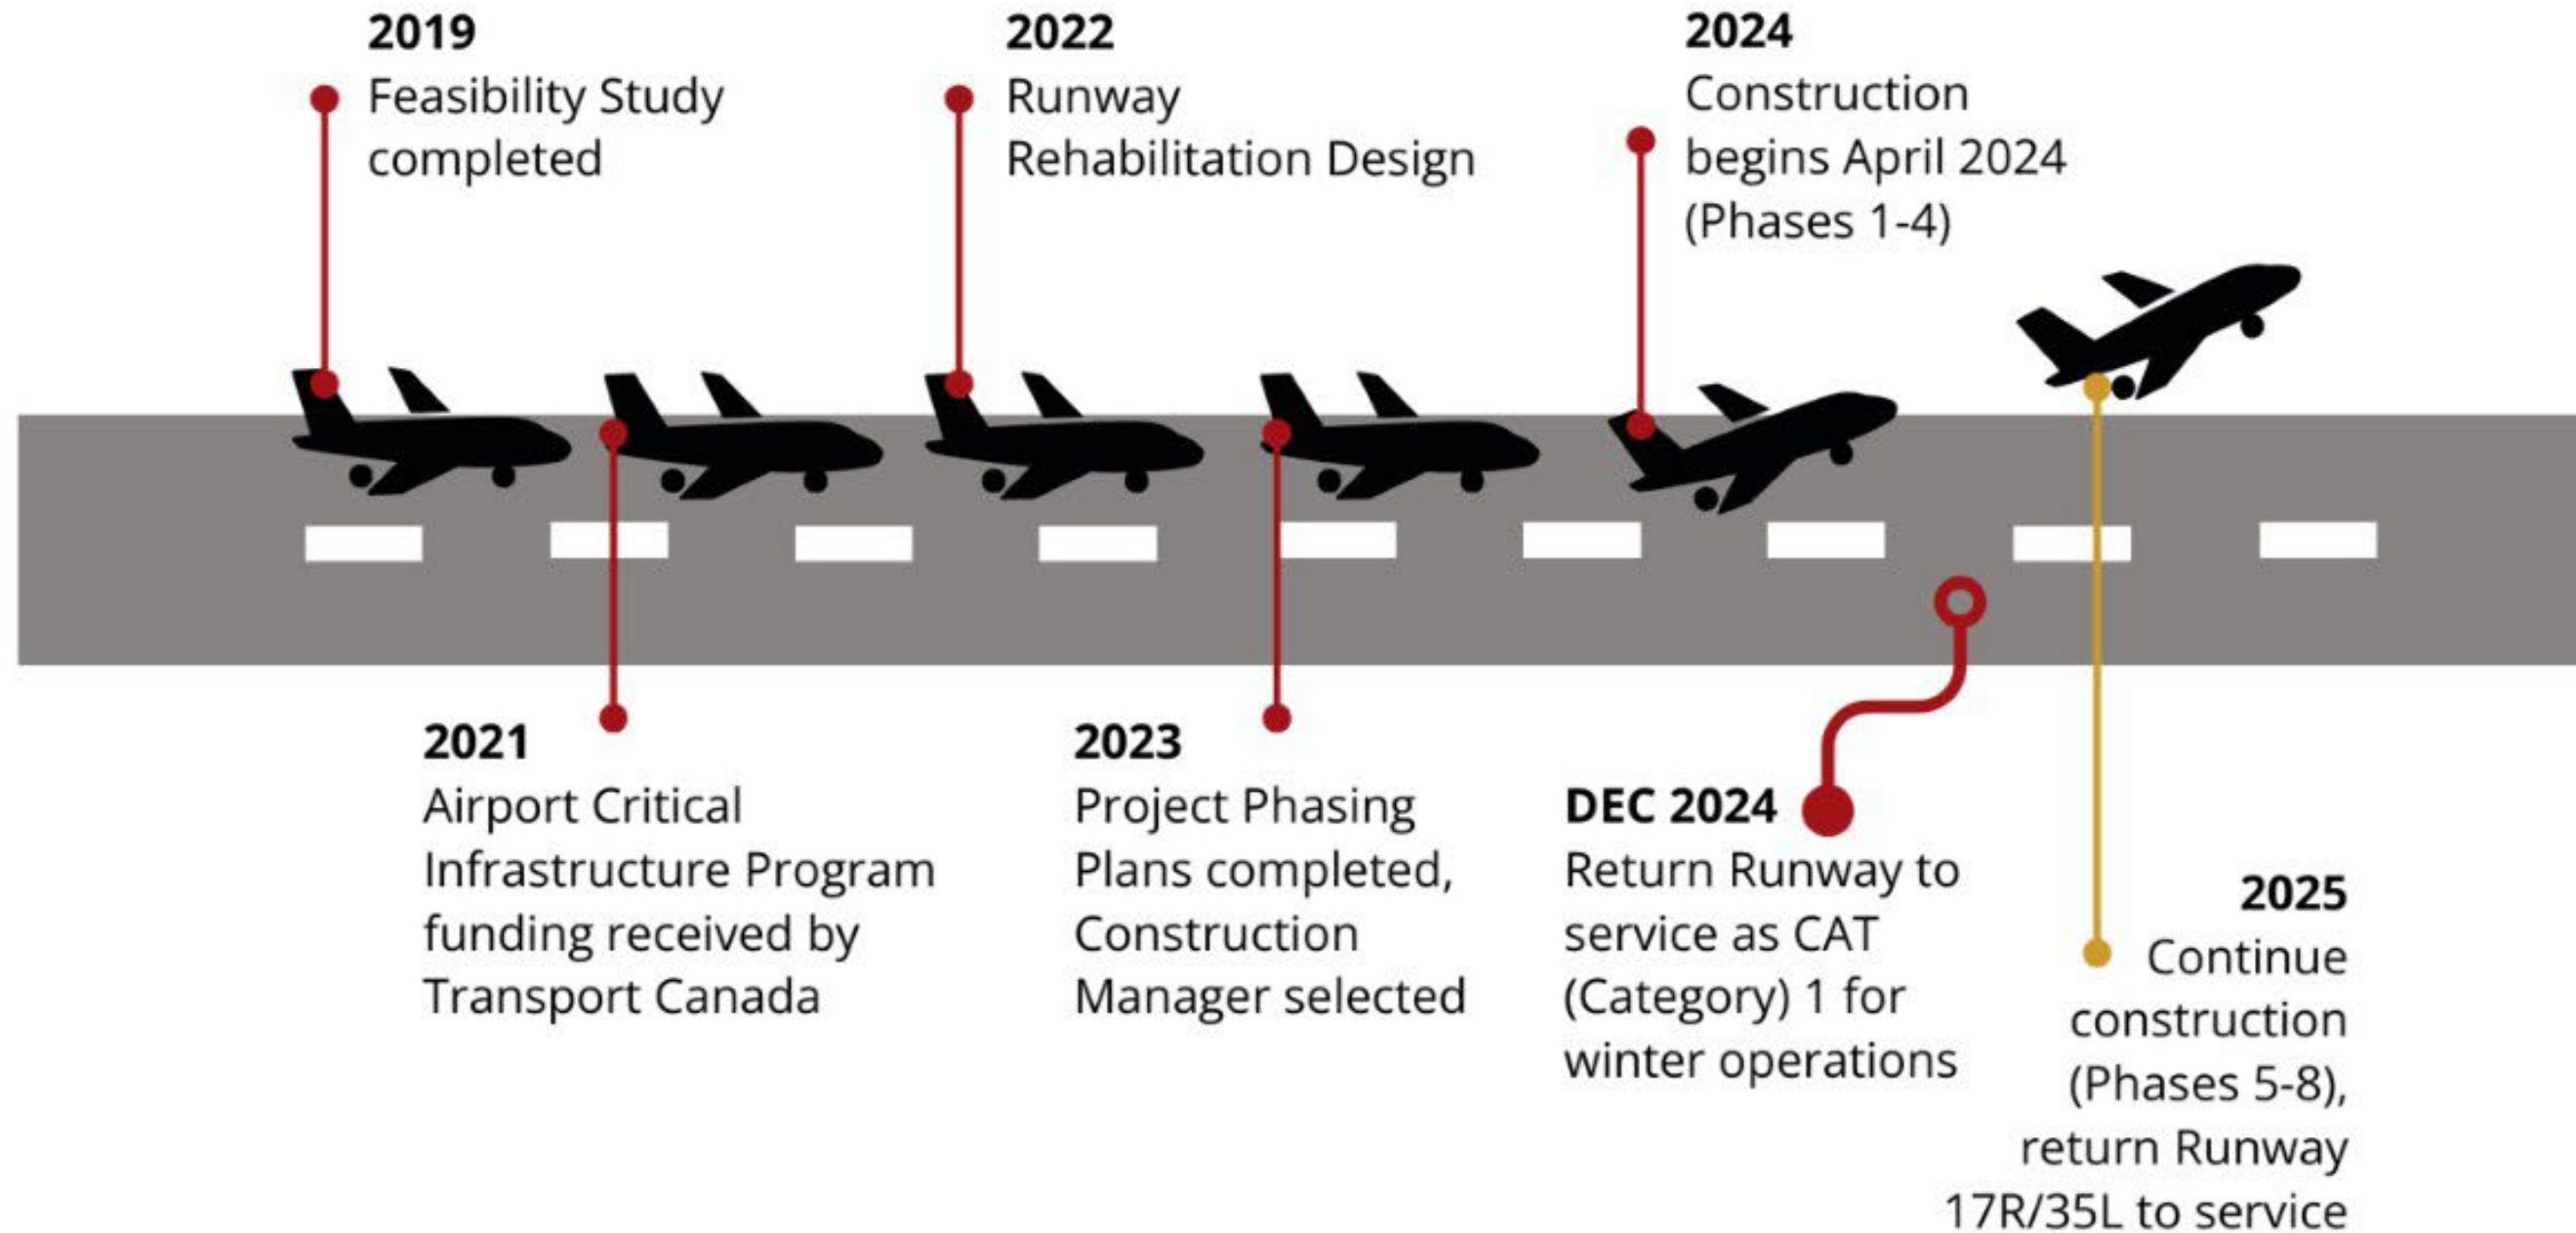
**2019**
Feasibility Study completed

**2022**
Runway Rehabilitation Design

**2024**
Construction begins April 2024 (Phases 1-4)

**2021**
Airport Critical Infrastructure Program funding received by Transport Canada

**2023**
Project Phasing Plans completed, Construction Manager selected

**DEC 2024**
Return Runway to service as CAT (Category) 1 for winter operations

**2025**
Continue construction (Phases 5-8), return Runway 17R/35L to service